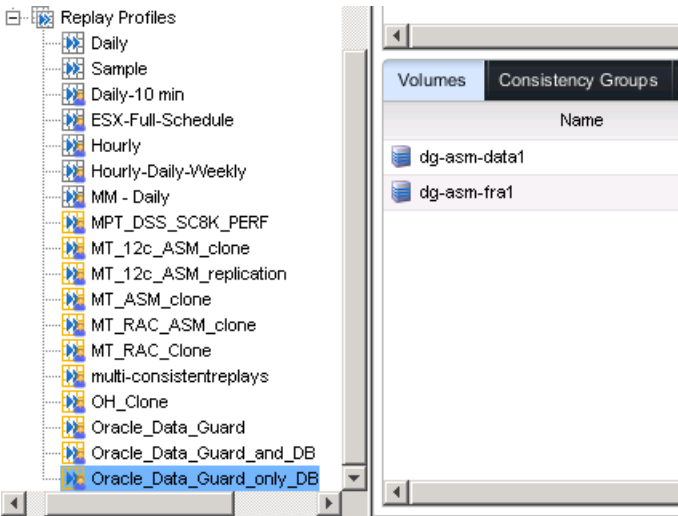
Replay Profiles
Daily
Sample
Daily-10 min
ESX-Full-Schedule
Hourly
Hourly-Daily-Weekly
MM - Daily
MPT_DSS_SC8K_PERF
MT_12c_ASM_clone
MT_12c_ASM_replication
MT_ASM_clone
MT_RAC_ASM_clone
MT_RAC_Clone
multi-consistentreplays
OH_Clone
Oracle_Data_Guard
Oracle_Data_Guard_and_DB
Oracle_Data_Guard_only_DB

Volumes
Consistency Groups

| Name |
|---|
| dg-asm-data1 |
| dg-asm-fra1 |